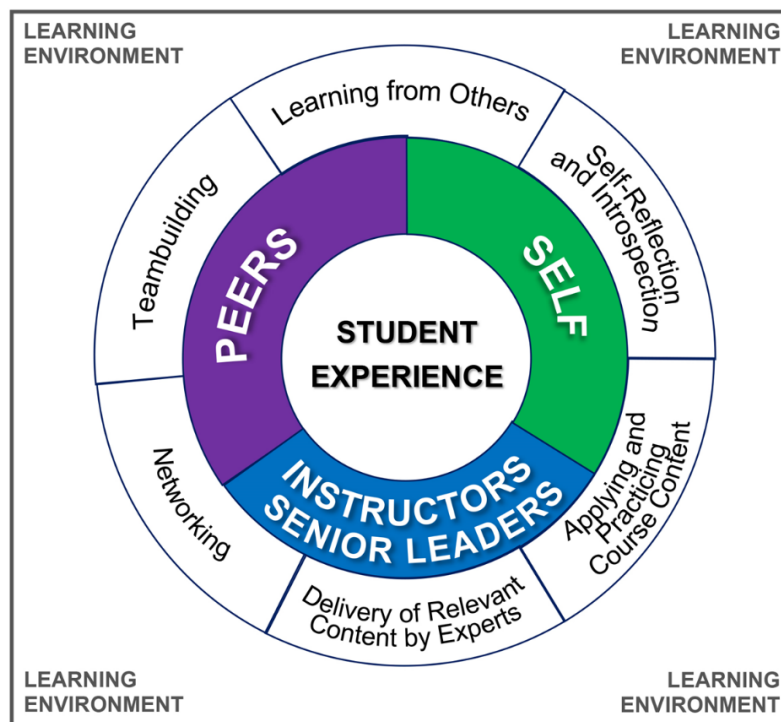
LEARNING ENVIRONMENT

LEARNING ENVIRONMENT

Learning from Others

Self-Reflection and Introspection

Teambuilding

PEERS

SELF

STUDENT EXPERIENCE

Networking

INSTRUCTORS SENIOR LEADERS

Applying and Practicing Course Content

Delivery of Relevant Content by Experts

LEARNING ENVIRONMENT

LEARNING ENVIRONMENT